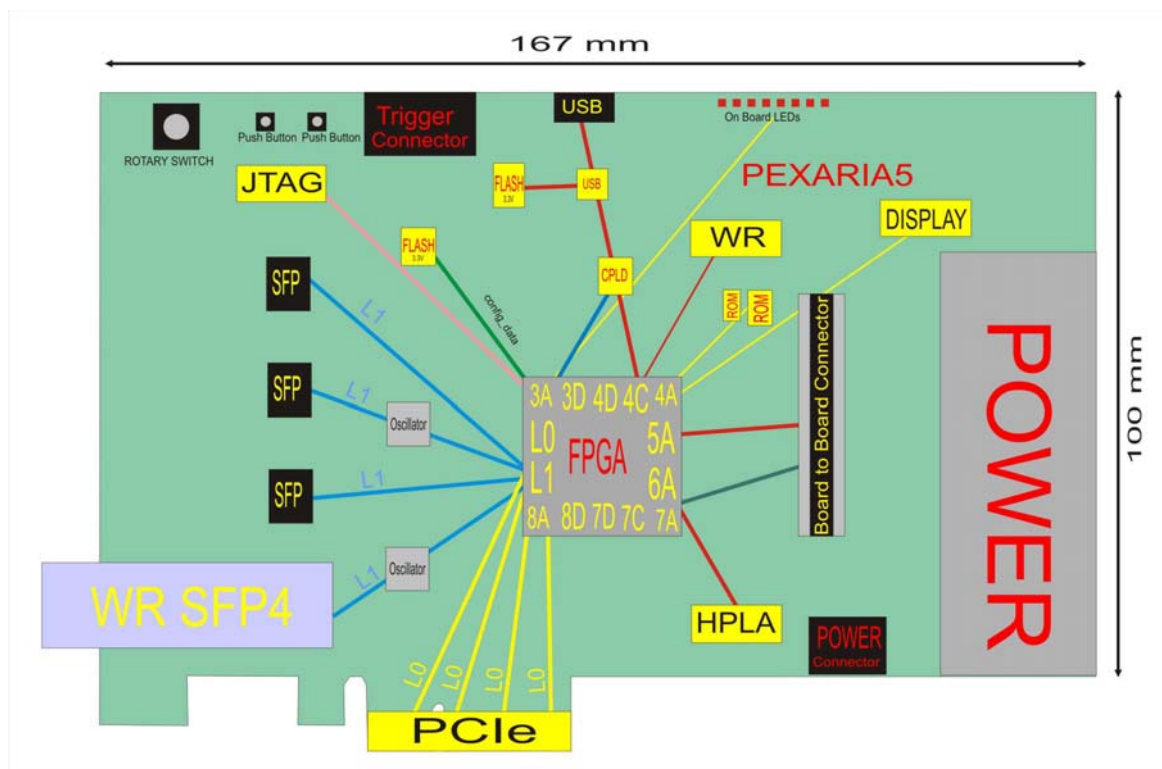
167 mm

100 mm

ROTARY SWITCH

Push Button

Push Button

Trigger Connector

USB

On Board LEDs

JTAG

FLASH
3.3V

USB

PEXARIA5

DISPLAY

WR

FLASH
3.3V

CPLD

SFP

L1

config_data

ROM

ROM

Board to Board Connector

POWER

SFP

L1

Oscillator

3A 3D 4D 4C 4A

L0

FPGA

5A

L1

6A

8A 8D 7D 7C 7A

SFP

L1

Oscillator

L1

WR SFP4

HPLA

POWER
Connector

L0 L0 L0 L0

PCIe